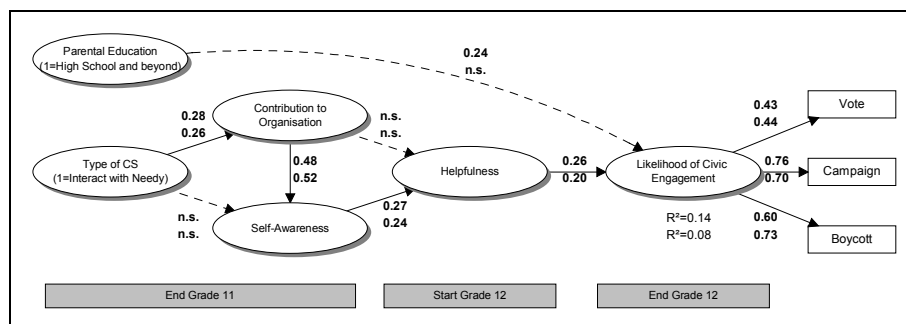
Parental Education
(1=High School and beyond)

0.24
n.s.

0.28
0.26

Contribution to Organisation

n.s.
n.s.

Type of CS
(1=Interact with Needy)

0.48
0.52

Helpfulness

0.26
0.20

Likelihood of Civic Engagement

0.43
0.44

Vote

0.76
0.70

Campaign

0.60
0.73

Boycott

n.s.
n.s.

Self-Awareness

0.27
0.24

R²=0.14
R²=0.08

End Grade 11

Start Grade 12

End Grade 12